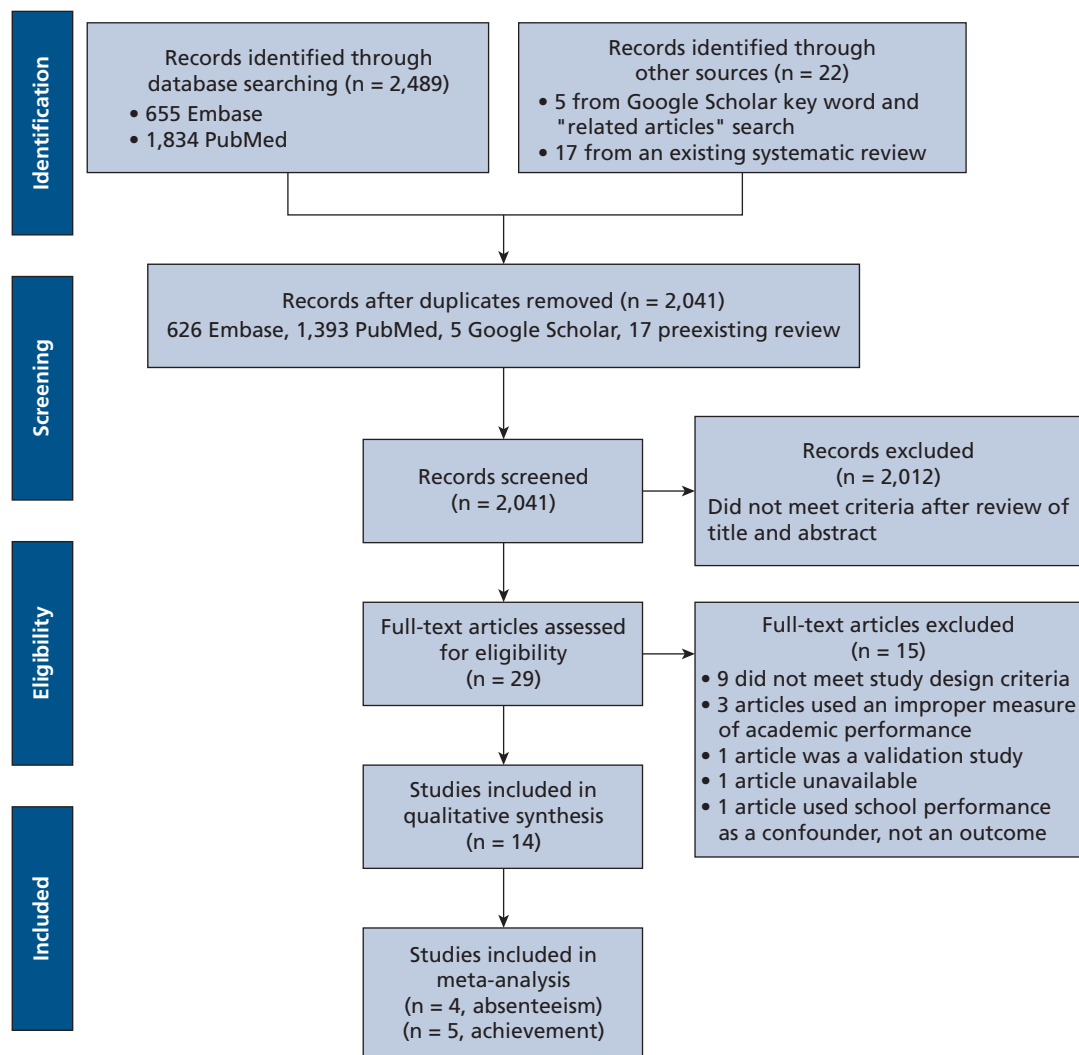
Identification

Records identified through database searching (n = 2,489)
• 655 Embase
• 1,834 PubMed

Records identified through other sources (n = 22)
• 5 from Google Scholar key word and "related articles" search
• 17 from an existing systematic review

Screening

Records after duplicates removed (n = 2,041)
626 Embase, 1,393 PubMed, 5 Google Scholar, 17 preexisting review

Records screened
(n = 2,041)

Records excluded
(n = 2,012)
Did not meet criteria after review of title and abstract

Eligibility

Full-text articles assessed for eligibility
(n = 29)

Full-text articles excluded
(n = 15)
• 9 did not meet study design criteria
• 3 articles used an improper measure of academic performance
• 1 article was a validation study
• 1 article unavailable
• 1 article used school performance as a confounder, not an outcome

Included

Studies included in qualitative synthesis
(n = 14)

Studies included in meta-analysis
(n = 4, absenteeism)
(n = 5, achievement)